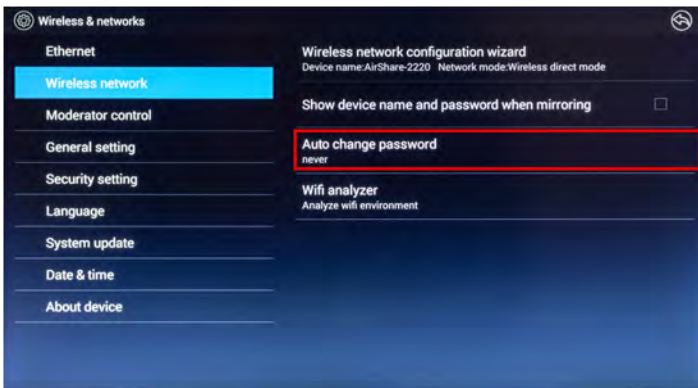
Wireless & networks

Ethernet
Wireless network
Moderator control
General setting
Security setting
Language
System update
Date & time
About device

Wireless network configuration wizard
Device name:AirShare-2220 Network mode:Wireless direct mode

Show device name and password when mirroring

Auto change password
never

Wifi analyzer
Analyze wifi environment